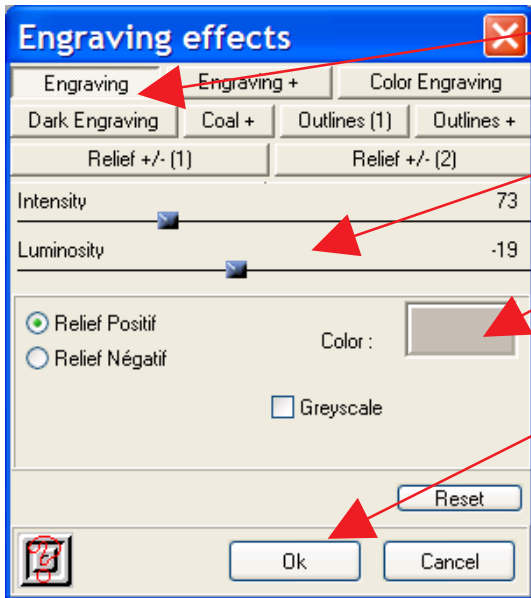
Engraving effects

Engraving
Engraving +
Color Engraving
Dark Engraving
Coal +
Outlines (1)
Outlines +
Relief +/- (1)
Relief +/- (2)

Intensity 73

Luminosity -19

Relief Positif
Relief Négatif
Color :
Greyscale

Reset

Ok
Cancel